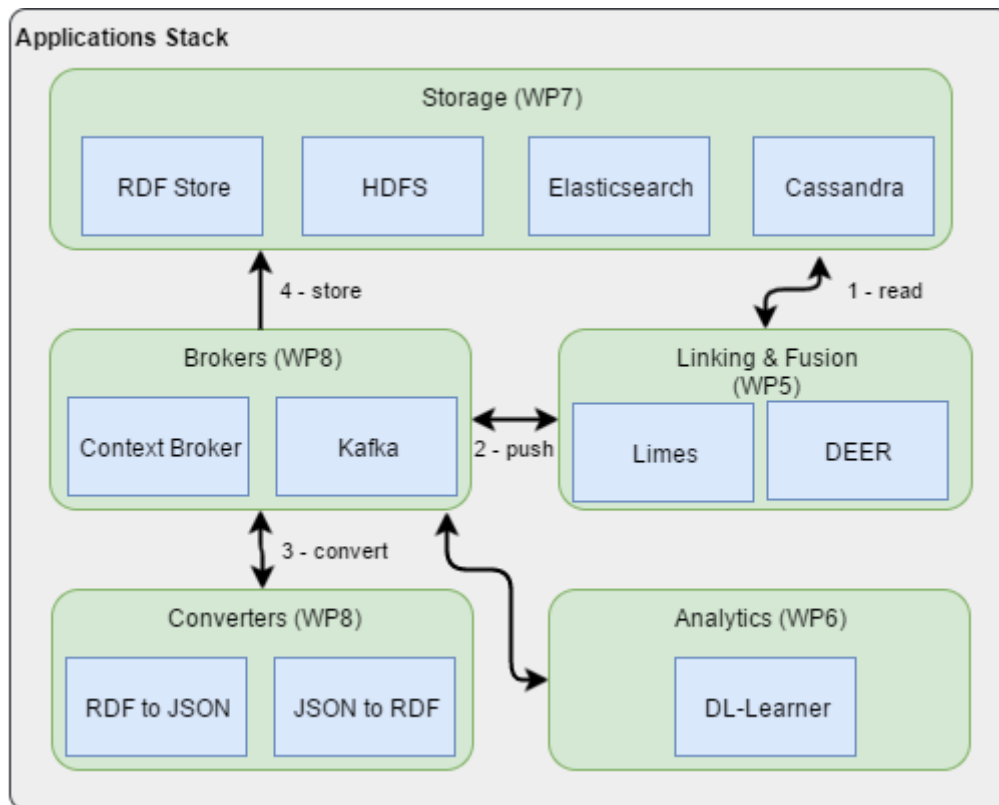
Applications Stack

Storage (WP7)

RDF Store

HDFS

Elasticsearch

Cassandra

4 - store

1 - read

Brokers (WP8)

Context Broker

Kafka

2 - push

Linking & Fusion (WP5)

Limes

DEER

3 - convert

Converters (WP8)

RDF to JSON

JSON to RDF

Analytics (WP6)

DL-Learner